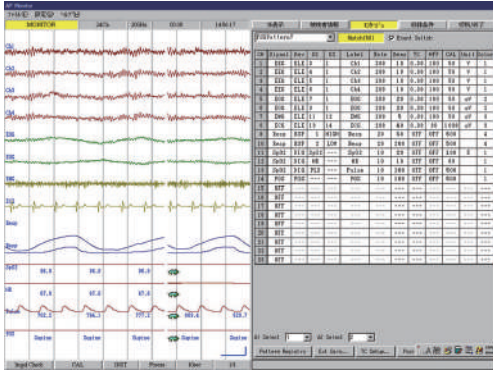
MONITOR 367h 2008s 00:06 14:06:17

Ch1
Ch2
Ch3
Ch4
EOG
EMG
EMG
ECG
Resp
Resp
SpO2 98.0 98.0 98.0
HR 67.0 67.0 67.0
Pulse
POS Supine Supine Supine Supine

Impd Check CAL INST Freeze Clear 15

Match(M1) Event Switch

| CH | Signal | Dev | G1 | G2 | Label | Rate | Sens | TC | HFF | CAL | Unit | Color |
|---|---|---|---|---|---|---|---|---|---|---|---|---|
| 1 | EEG | ELE | 3 | 1 | Ch1 | 200 | 10 | 0.30 | 120 | 50 | V | 1 |
| 2 | EEG | ELE | 4 | 1 | Ch2 | 200 | 10 | 0.30 | 120 | 50 | V | 1 |
| 3 | EEG | ELE | 5 | 1 | Ch3 | 200 | 10 | 0.30 | 120 | 50 | V | 1 |
| 4 | EEG | ELE | 6 | 1 | Ch4 | 200 | 10 | 0.30 | 120 | 50 | V | 1 |
| 5 | EEG | ELE | 7 | 1 | EOG | 200 | 20 | 0.30 | 120 | 50 | uV | 2 |
| 6 | EEG | ELE | 8 | 1 | EOG | 200 | 20 | 0.30 | 120 | 50 | uV | 2 |
| 7 | EMG | ELE | 11 | 12 | EMG | 200 | 10 | 0.30 | 120 | 50 | uV | 3 |
| 8 | ECG | ELE | 13 | 14 | ECG | 200 | 40 | 0.30 | 120 | 1000 | uV | 3 |
| 9 | Resp | RSP | 1 | HIGH | Resp | 20 | 84 | OFF | OFF | 800 | | 4 |
| 10 | Resp | RSP | 2 | LOW | Resp | 20 | 200 | OFF | OFF | 800 | | 4 |
| 11 | CO2 | DIG | SpO2 | --- | SpO2 | 10 | 20 | OFF | OFF | 100 | % | 1 |
| 12 | CO2 | DIG | HR | --- | HR | 10 | 200 | OFF | OFF | 800 | | 5 |
| 13 | SpO2 | DIG | PLS | --- | Pulse | 10 | 200 | OFF | OFF | 800 | | 5 |
| 14 | POS | POS | --- | --- | POS | 10 | --- | OFF | OFF | 800 | | 5 |
| 15 | NIT | --- | --- | --- | --- | --- | --- | --- | --- | --- | --- | --- |
| 16 | NIT | --- | --- | --- | --- | --- | --- | --- | --- | --- | --- | --- |
| 17 | NIT | --- | --- | --- | --- | --- | --- | --- | --- | --- | --- | --- |
| 18 | NIT | --- | --- | --- | --- | --- | --- | --- | --- | --- | --- | --- |
| 19 | NIT | --- | --- | --- | --- | --- | --- | --- | --- | --- | --- | --- |
| 20 | NIT | --- | --- | --- | --- | --- | --- | --- | --- | --- | --- | --- |
| 21 | NIT | --- | --- | --- | --- | --- | --- | --- | --- | --- | --- | --- |
| 22 | NIT | --- | --- | --- | --- | --- | --- | --- | --- | --- | --- | --- |
| 23 | NIT | --- | --- | --- | --- | --- | --- | --- | --- | --- | --- | --- |
| 24 | NIT | --- | --- | --- | --- | --- | --- | --- | --- | --- | --- | --- |

A1 Select A2 Select

Pattern Register Ext Save TC Setup